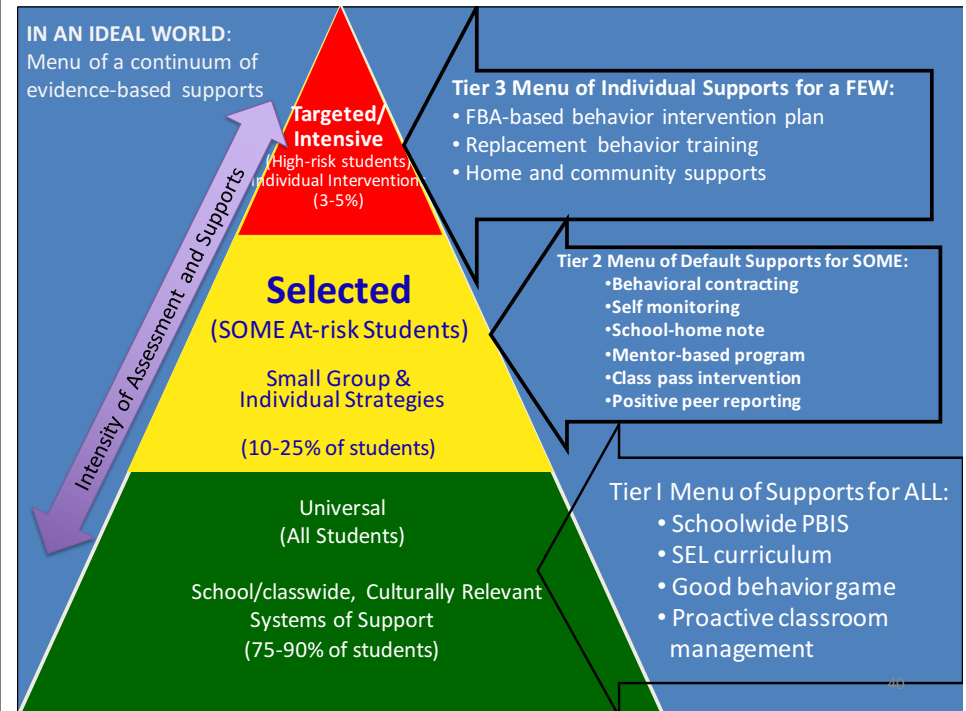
IN AN IDEAL WORLD: Menu of a continuum of evidence-based supports

Targeted/ Intensive
(High-risk students)
Individual Intervention
(3-5%)

Selected
(SOME At-risk Students)

Small Group & Individual Strategies

(10-25% of students)

Universal
(All Students)

School/classwide, Culturally Relevant Systems of Support
(75-90% of students)

Intensity of Assessment and Supports

Tier 3 Menu of Individual Supports for a FEW:
• FBA-based behavior intervention plan
• Replacement behavior training
• Home and community supports

Tier 2 Menu of Default Supports for SOME:
•Behavioral contracting
•Self monitoring
•School-home note
•Mentor-based program
•Class pass intervention
•Positive peer reporting

Tier I Menu of Supports for ALL:
• Schoolwide PBIS
• SEL curriculum
• Good behavior game
• Proactive classroom management

40